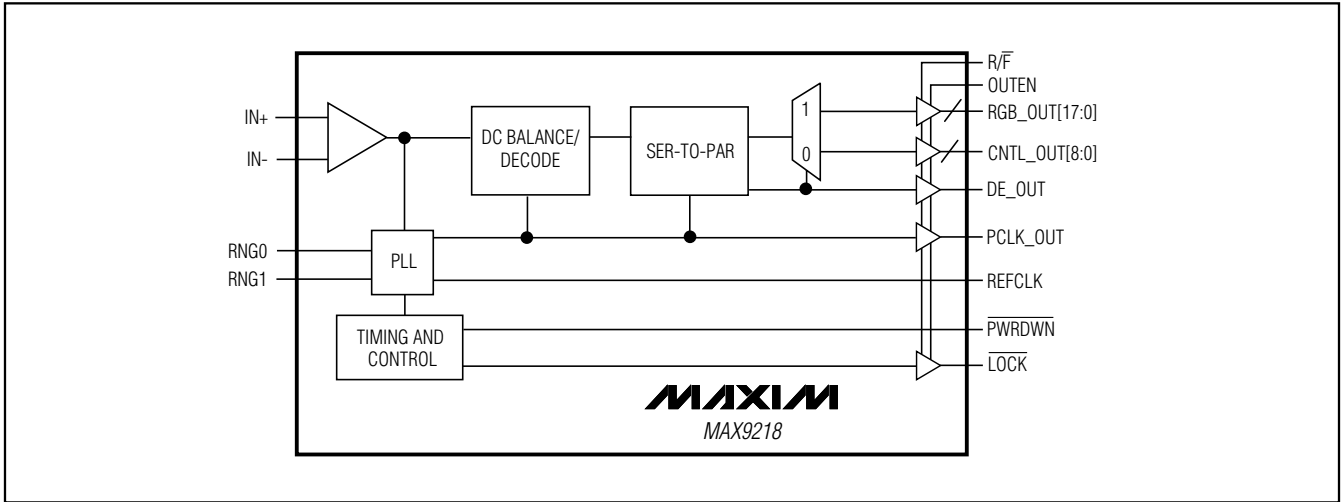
IN+
IN-
DC BALANCE/ DECODE
SER-TO-PAR
1
0
R/$\overline{F}$
OUTEN
RGB_OUT[17:0]
CNTL_OUT[8:0]
DE_OUT
RNG0
RNG1
PLL
PCLK_OUT
REFCLK
TIMING AND CONTROL
$\overline{PWRDWN}$
$\overline{LOCK}$
MAXIM
MAX9218